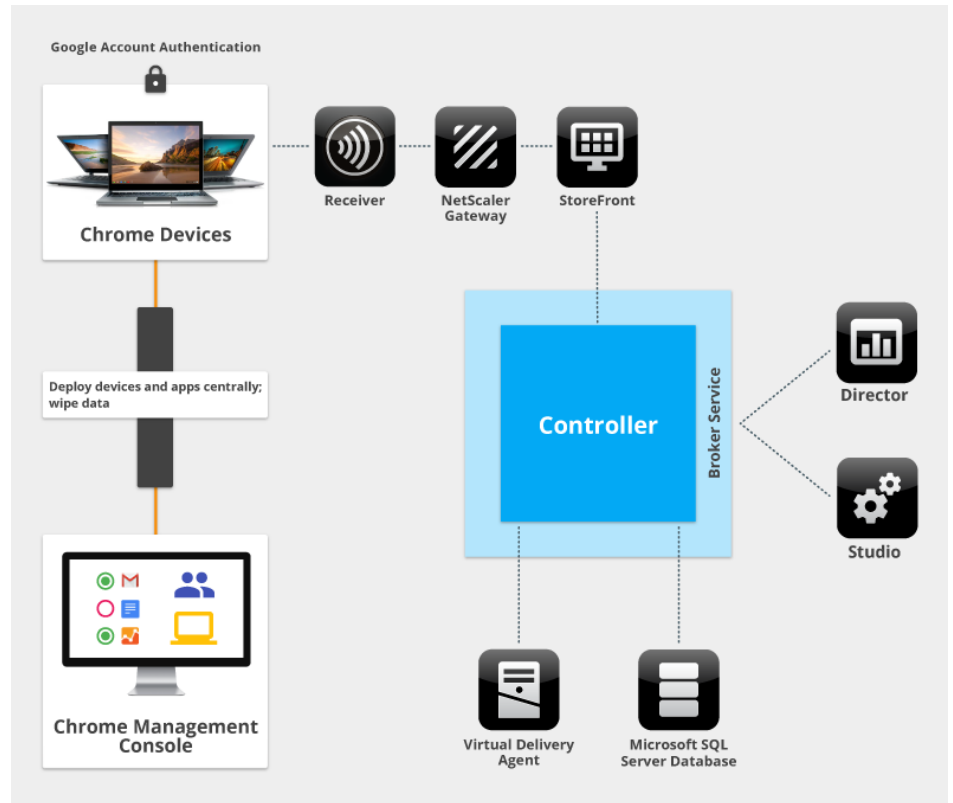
Google Account Authentication

Chrome Devices

Receiver

NetScaler Gateway

StoreFront

Deploy devices and apps centrally; wipe data

Controller

Broker Service

Director

Studio

Chrome Management Console

Virtual Delivery Agent

Microsoft SQL Server Database